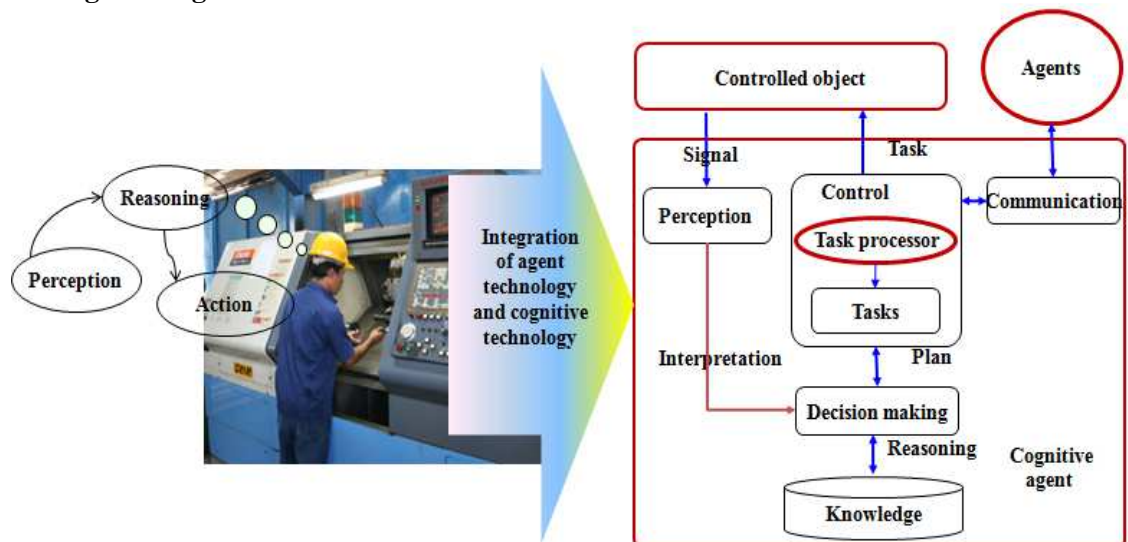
Reasoning

Perception

Action

Integration of agent technology and cognitive technology

Controlled object

Agents

Signal

Task

Control

Perception

Communication

Task processor

Tasks

Interpretation

Plan

Decision making

Reasoning

Cognitive agent

Knowledge